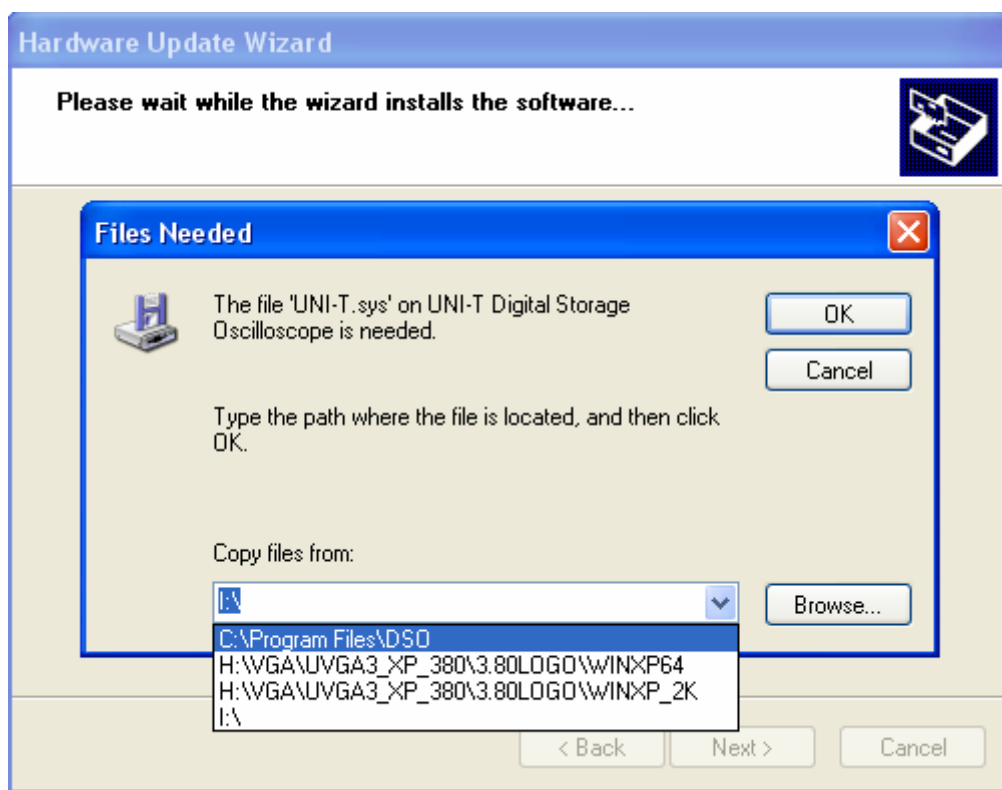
Hardware Update Wizard

Please wait while the wizard installs the software...

Files Needed

The file 'UNI-T.sys' on UNI-T Digital Storage Oscilloscope is needed.

OK

Cancel

Type the path where the file is located, and then click OK.

Copy files from:

I:\

Browse...

C:\Program Files\DSO
H:\VGA\UVGA3_XP_380\3.80LOGO\WINXP64
H:\VGA\UVGA3_XP_380\3.80LOGO\WINXP_2K
I:\

< Back

Next >

Cancel